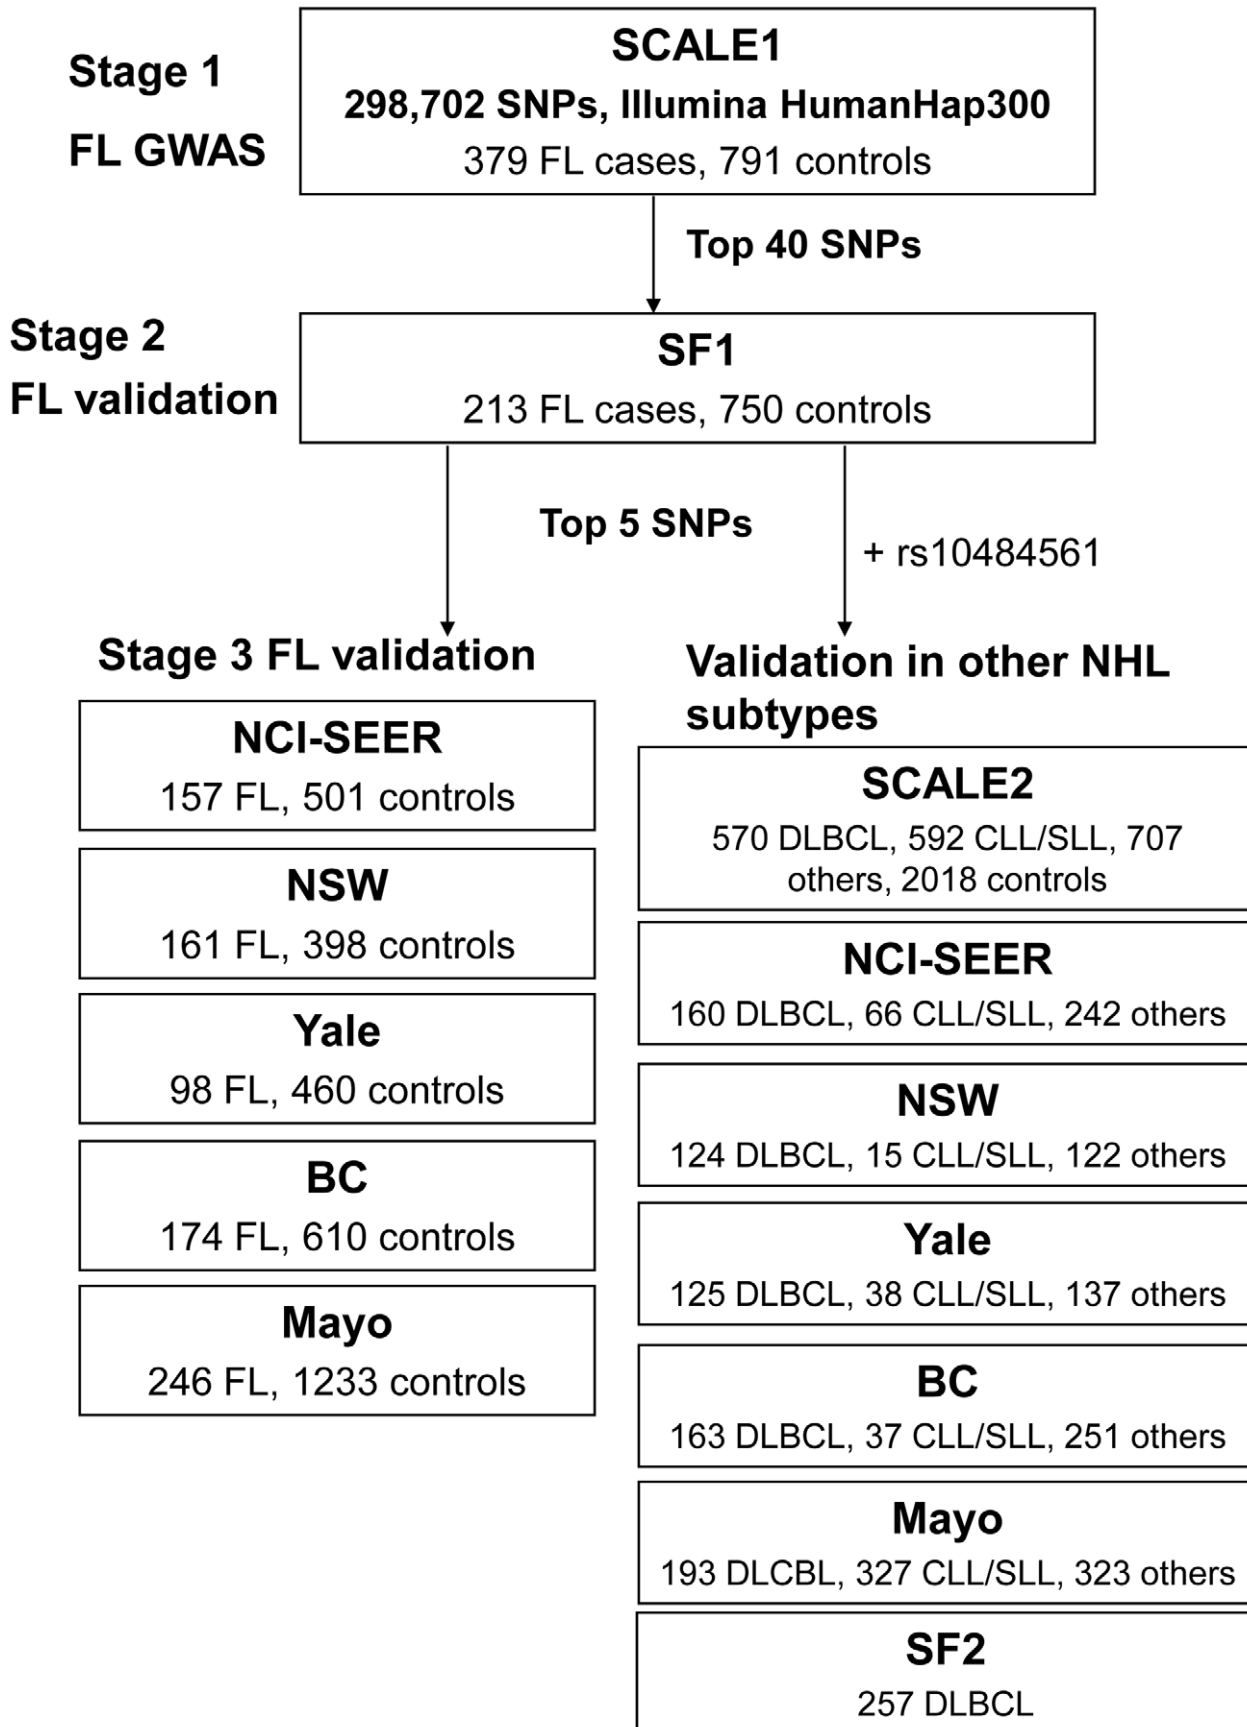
Stage 1
FL GWAS

SCALE1
298,702 SNPs, Illumina HumanHap300
379 FL cases, 791 controls

Top 40 SNPs

Stage 2
FL validation

SF1
213 FL cases, 750 controls

Top 5 SNPs

+ rs10484561

Stage 3 FL validation

NCI-SEER
157 FL, 501 controls

NSW
161 FL, 398 controls

Yale
98 FL, 460 controls

BC
174 FL, 610 controls

Mayo
246 FL, 1233 controls

Validation in other NHL subtypes

SCALE2
570 DLBCL, 592 CLL/SLL, 707 others, 2018 controls

NCI-SEER
160 DLBCL, 66 CLL/SLL, 242 others

NSW
124 DLBCL, 15 CLL/SLL, 122 others

Yale
125 DLBCL, 38 CLL/SLL, 137 others

BC
163 DLBCL, 37 CLL/SLL, 251 others

Mayo
193 DLCBL, 327 CLL/SLL, 323 others

SF2
257 DLBCL